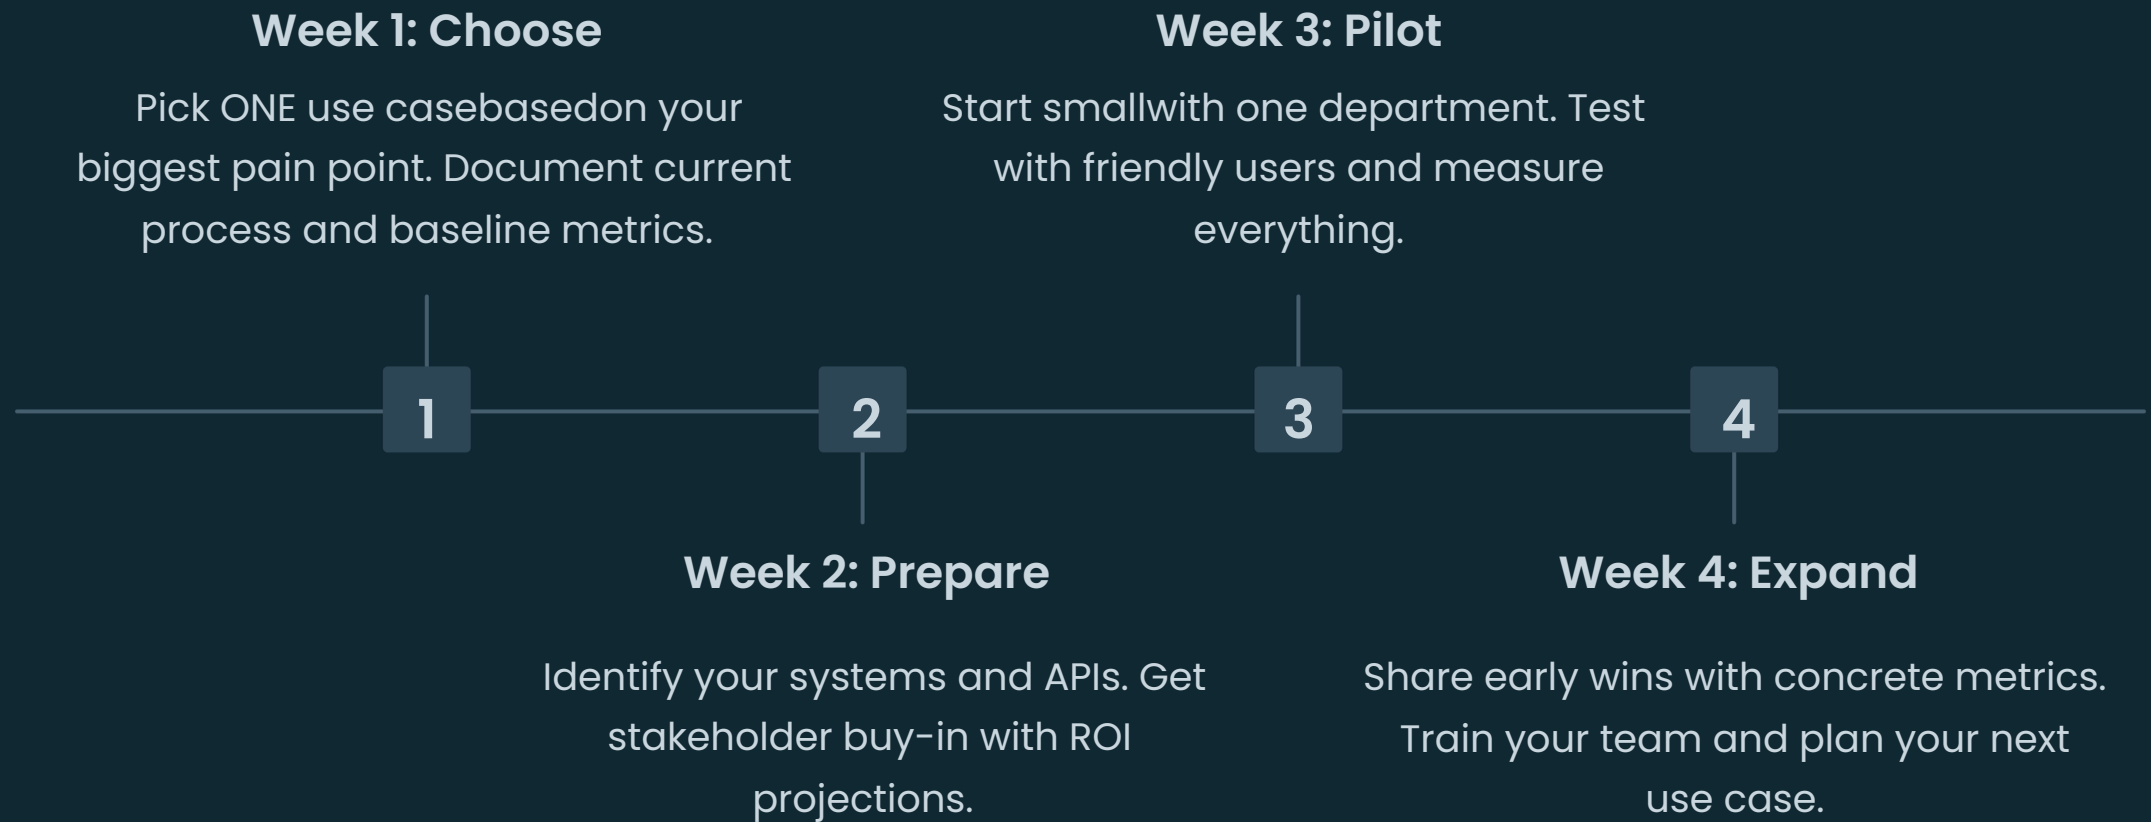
Week 1: Choose

Pick ONE use casebasedon your biggest pain point. Document current process and baseline metrics.

Week 3: Pilot

Start smallwith one department. Test with friendly users and measure everything.

1

2

3

4

Week 2: Prepare

Identify your systems and APIs. Get stakeholder buy-in with ROI projections.

Week 4: Expand

Share early wins with concrete metrics. Train your team and plan your next use case.